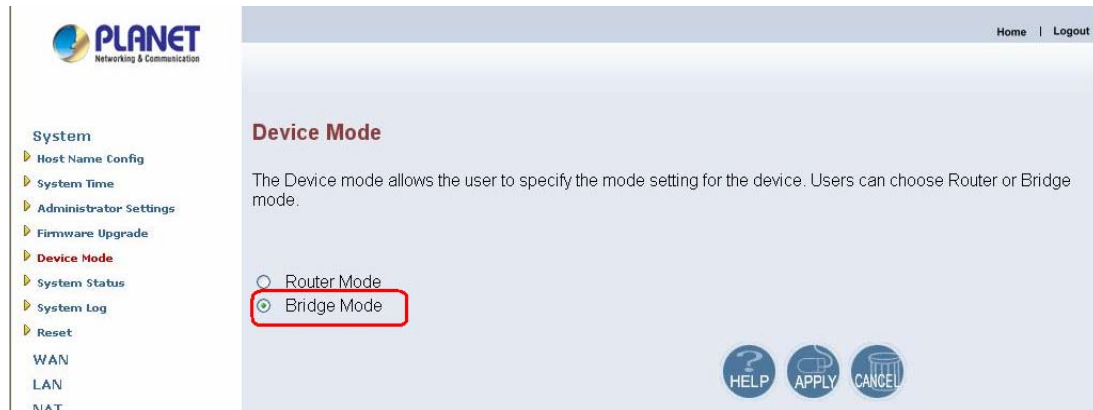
PLANET
Networking & Communication

Home | Logout

System
Host Name Config
System Time
Administrator Settings
Firmware Upgrade
Device Mode
System Status
System Log
Reset
WAN
LAN
NAT

Device Mode

The Device mode allows the user to specify the mode setting for the device. Users can choose Router or Bridge mode.

Router Mode
Bridge Mode

HELP APPLY CANCEL